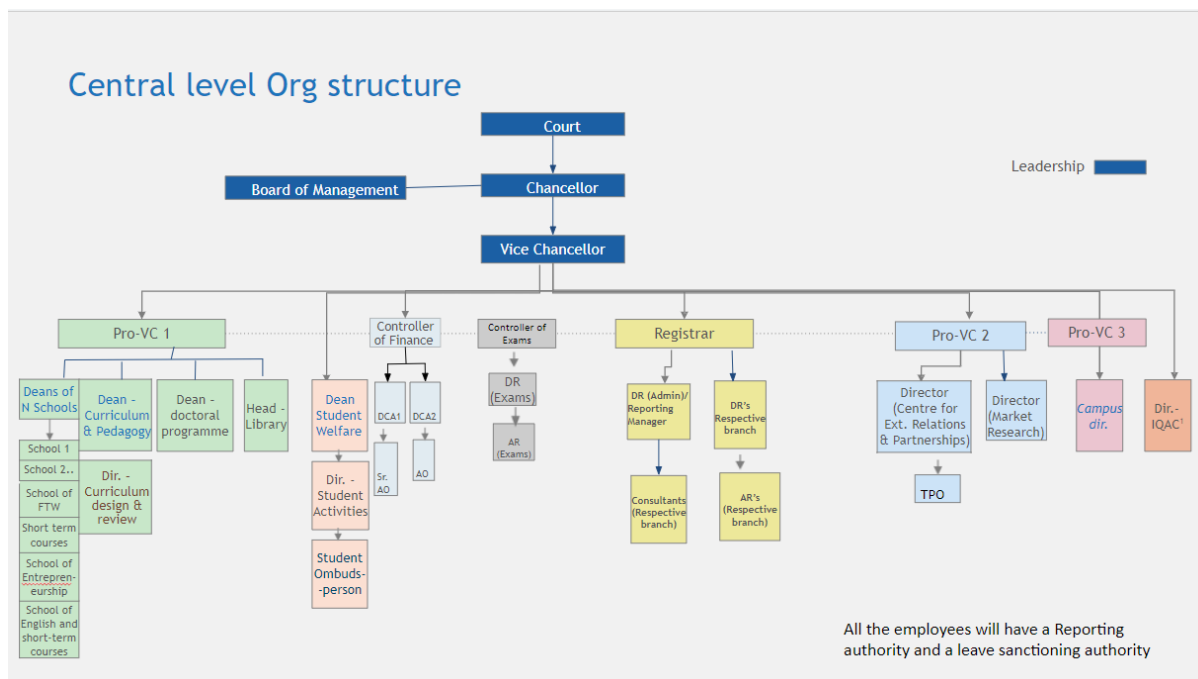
Central level Org structure

Court

Leadership

Board of Management

Chancellor

Vice Chancellor

Pro-VC 1

Controller of Finance

Controller of Exams

Registrar

Pro-VC 2

Pro-VC 3

Deans of N Schools

Dean - Curriculum & Pedagogy

Dean - doctoral programme

Head - Library

Dean Student Welfare

DCA1

DCA2

DR (Exams)

DR (Admin)/ Reporting Manager

DR's Respective branch

Director (Centre for Ext. Relations & Partnerships)

Director (Market Research)

Campus dir.

Dir.- IQAC

School 1

School 2..

School of FTW

Short term courses

School of Entrepreneurship

School of English and short-term courses

Dir. - Curriculum design & review

Dir. - Student Activities

Student Ombuds--person

Sr. AO

AO

AR (Exams)

Consultants (Respective branch)

AR's (Respective branch)

TPO

All the employees will have a Reporting authority and a leave sanctioning authority